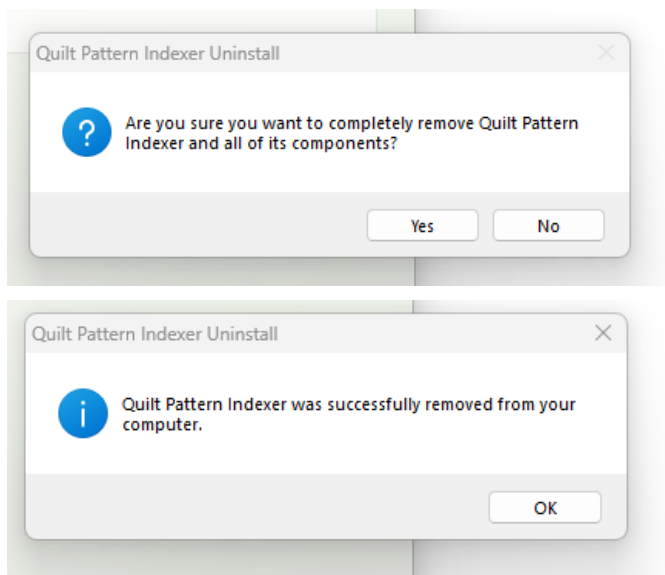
Quilt Pattern Indexer Uninstall

Are you sure you want to completely remove Quilt Pattern Indexer and all of its components?

Yes

No

Quilt Pattern Indexer Uninstall

Quilt Pattern Indexer was successfully removed from your computer.

OK